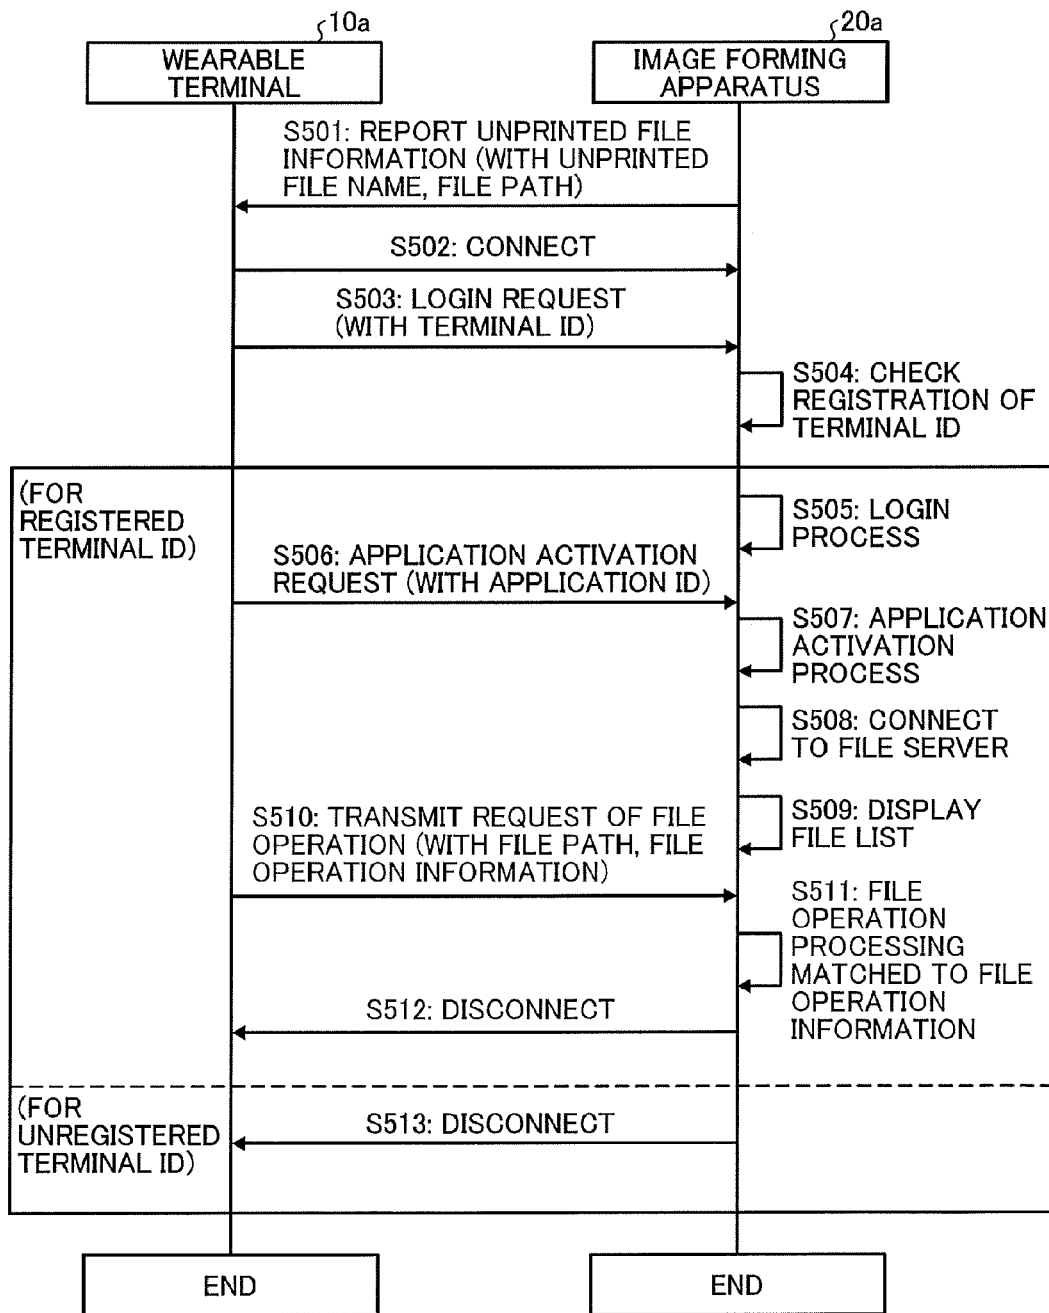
10a

WEARABLE TERMINAL

20a

IMAGE FORMING APPARATUS

S501: REPORT UNPRINTED FILE INFORMATION (WITH UNPRINTED FILE NAME, FILE PATH)

S502: CONNECT

S503: LOGIN REQUEST (WITH TERMINAL ID)

S504: CHECK REGISTRATION OF TERMINAL ID

(FOR REGISTERED TERMINAL ID)

S505: LOGIN PROCESS

S506: APPLICATION ACTIVATION REQUEST (WITH APPLICATION ID)

S507: APPLICATION ACTIVATION PROCESS

S508: CONNECT TO FILE SERVER

S509: DISPLAY FILE LIST

S510: TRANSMIT REQUEST OF FILE OPERATION (WITH FILE PATH, FILE OPERATION INFORMATION)

S511: FILE OPERATION PROCESSING MATCHED TO FILE OPERATION INFORMATION

S512: DISCONNECT

(FOR UNREGISTERED TERMINAL ID)

S513: DISCONNECT

END

END